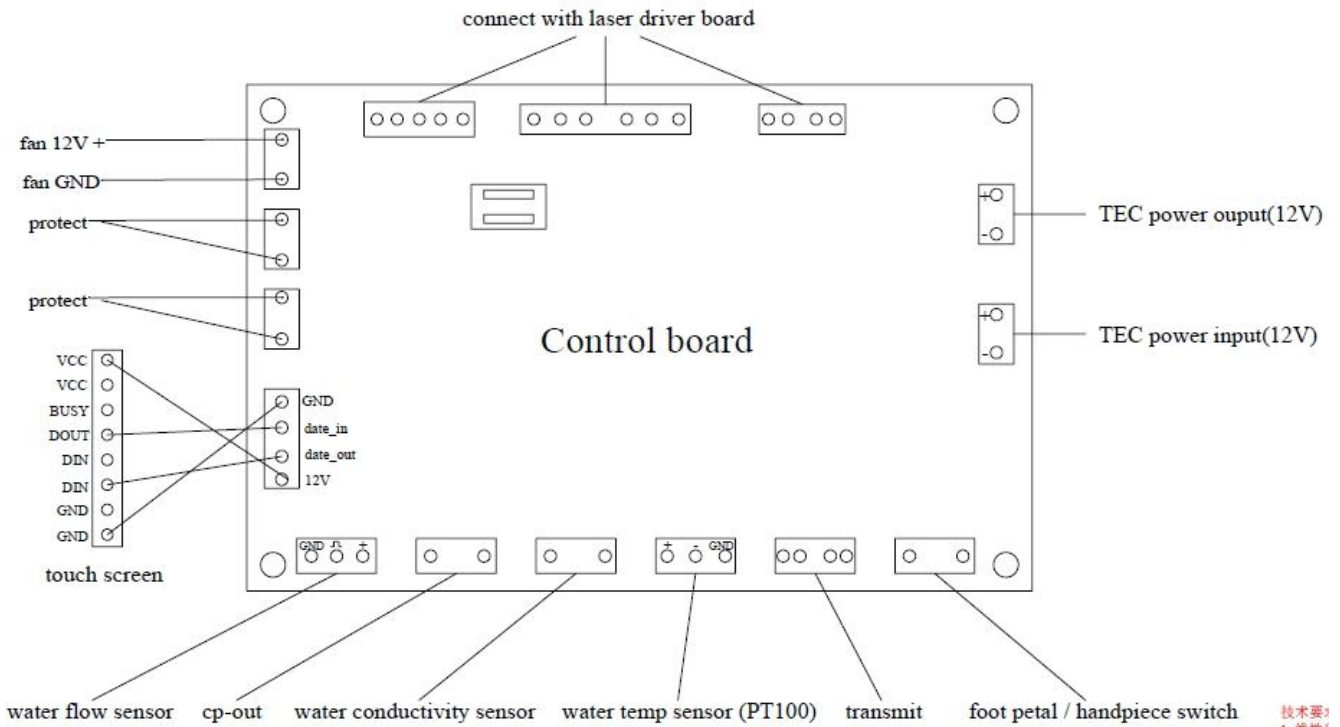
connect with laser driver board

fan 12V +

fan GND

protect

protect

TEC power ouput(12V)

TEC power input(12V)

Control board

VCC
VCC
BUSY
DOUT
DIN
DIN
GND
GND

touch screen

GND
date_in
date_out
12V

GND ⎍ +

+ - GND

+
-
+
-

water flow sensor cp-out water conductivity sensor water temp sensor (PT100) transmit foot petal / handpiece switch

技术要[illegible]
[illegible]